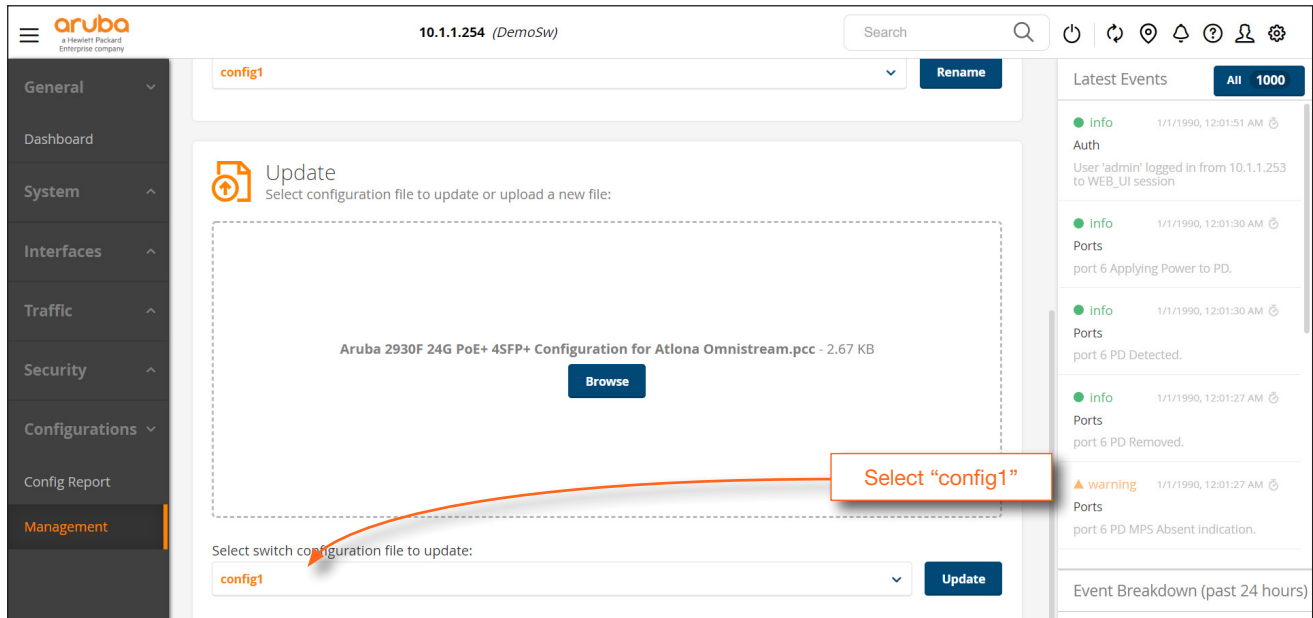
aruba
a Hewlett Packard Enterprise company

10.1.1.254 (DemoSw)

Search

General
Dashboard
System
Interfaces
Traffic
Security
Configurations
Config Report
Management

config1
Rename

Update
Select configuration file to update or upload a new file:

Aruba 2930F 24G PoE+ 4SFP+ Configuration for Atlona Omnistream.pcc - 2.67 KB
Browse

Select "config1"

Select switch configuration file to update:
config1
Update

Latest Events
All 1000

info 1/1/1990, 12:01:51 AM
Auth
User 'admin' logged in from 10.1.1.253 to WEB_UI session

info 1/1/1990, 12:01:30 AM
Ports
port 6 Applying Power to PD.

info 1/1/1990, 12:01:30 AM
Ports
port 6 PD Detected.

info 1/1/1990, 12:01:27 AM
Ports
port 6 PD Removed.

warning 1/1/1990, 12:01:27 AM
Ports
port 6 PD MPS Absent indication.

Event Breakdown (past 24 hours)